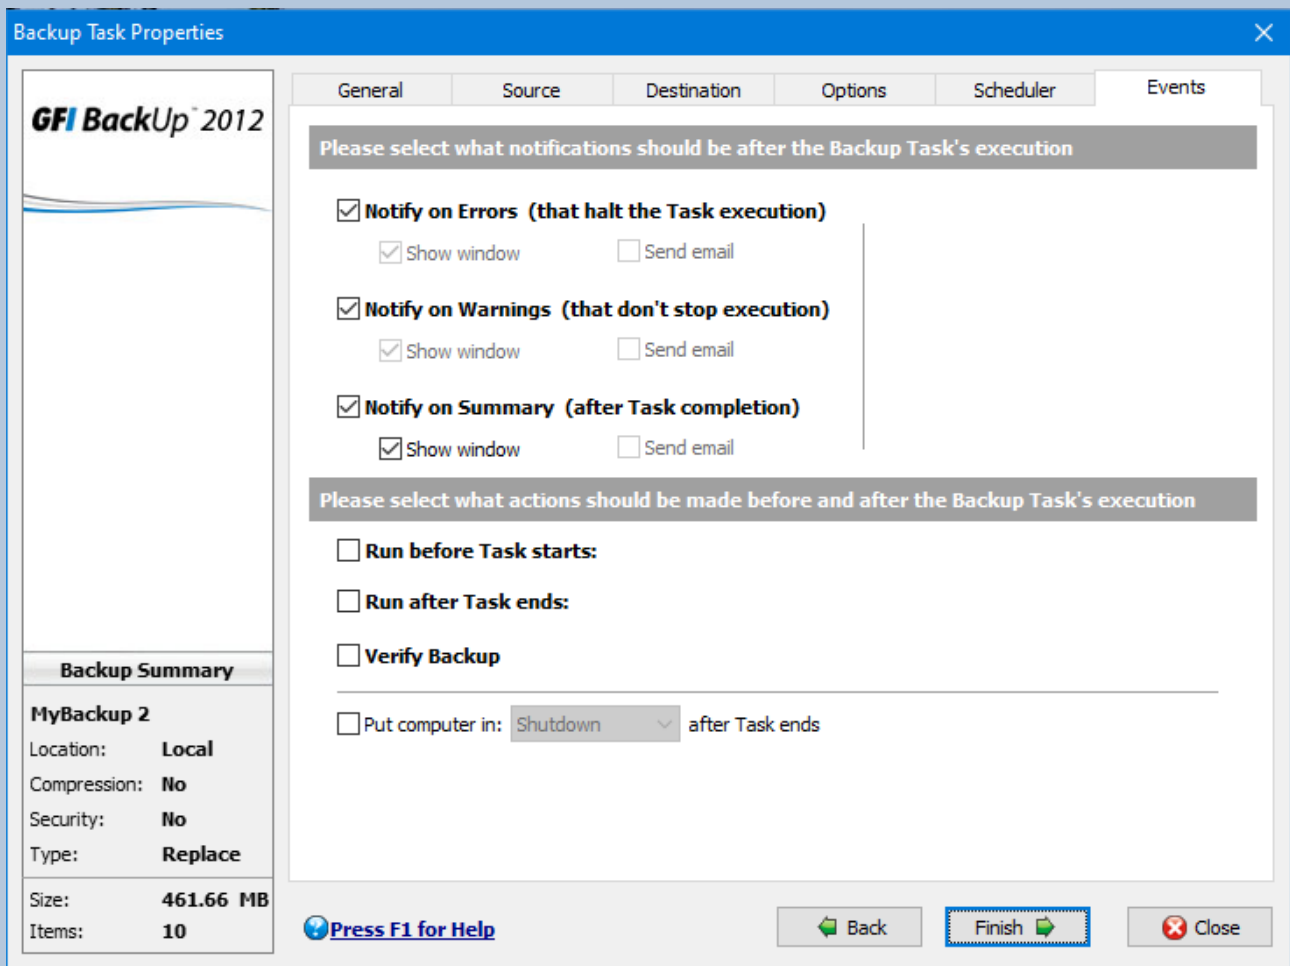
Backup Task Properties

GFI BackUp 2012

Backup Summary

MyBackup 2
Location: Local
Compression: No
Security: No
Type: Replace

Size: 461.66 MB
Items: 10

General | Source | Destination | Options | Scheduler | Events

Please select what notifications should be after the Backup Task's execution

Notify on Errors (that halt the Task execution)
Show window
Send email

Notify on Warnings (that don't stop execution)
Show window
Send email

Notify on Summary (after Task completion)
Show window
Send email

Please select what actions should be made before and after the Backup Task's execution

Run before Task starts:

Run after Task ends:

Verify Backup

Put computer in: Shutdown after Task ends

Press F1 for Help

Back
Finish
Close